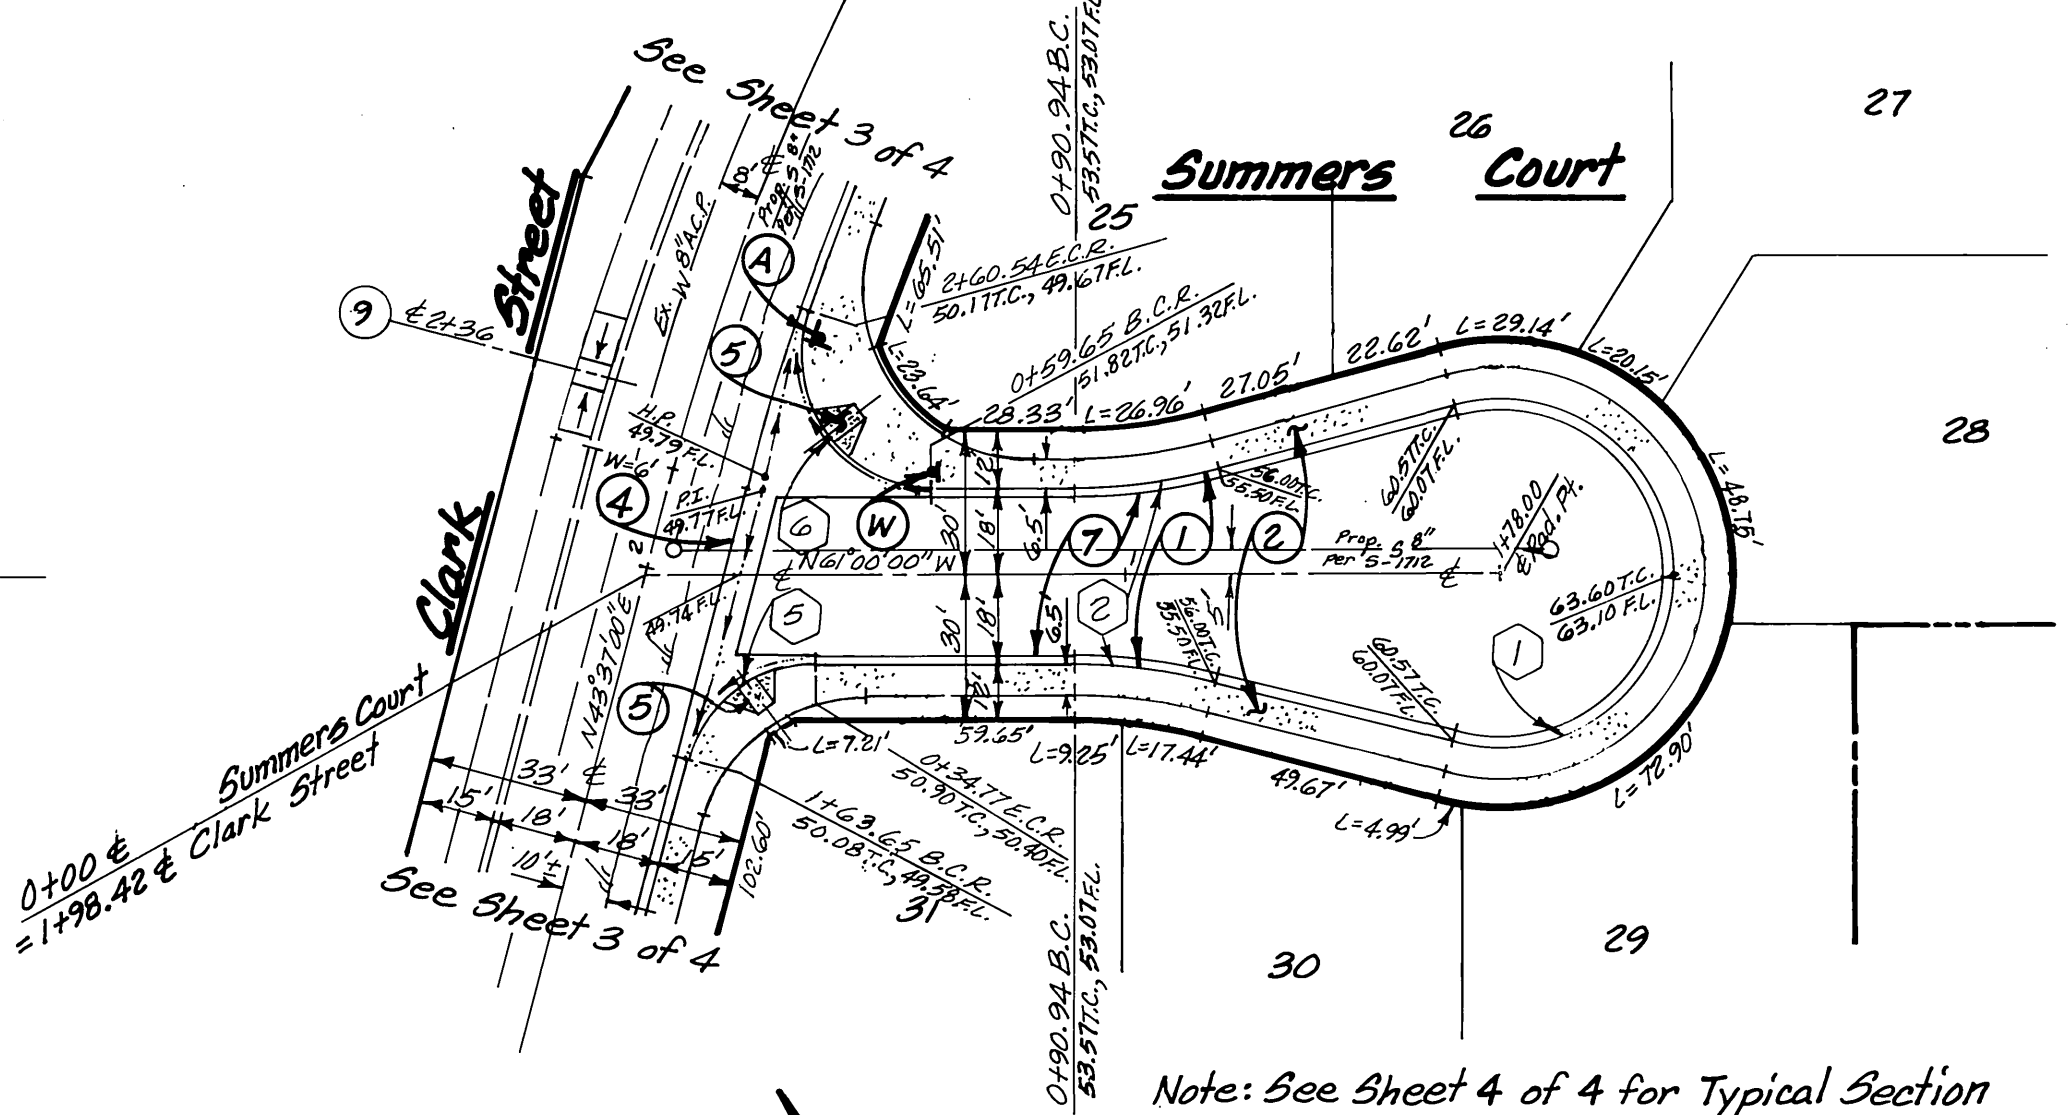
See Sheet 3 of 4

0+90.94 B.C.
53.57T.C., 53.07F.L.

27

26

Summers Court

25

Street

Clark

9 ℄ 2+36

Ex. W 8" A.C.P.

8' ℄
Prop. S 8"
Per S-1712

A

L=65.51'

2+60.54 E.C.R.
50.17T.C., 49.67F.L.

0+59.65 B.C.R.
51.82T.C., 51.32F.L.

5

L=23.64'

28.33'

L=26.96'

27.05'

22.62'

L=29.14'

L=20.15'

28

H.P.
49.79 F.L.

W=6'

4

P.I.
49.77 F.L.

12'

18'

6.5'

56.00T.C.
55.50F.L.

60.57T.C.
60.07F.L.

6

W

30'

7

1

2

Prop. S 8"
Per S-1712

1+78.00
℄ Rad. Pt.

L=48.75'

N61°00'00"W

℄

5

30'

18'

6.5'

2

56.00T.C.
55.50F.L.

63.60T.C.
63.10 F.L.

49.74 F.L.

N43°37'00"E

60.57T.C.
60.07F.L.

1

5

12'

Summers Court

L=7.21'

59.65'

L=9.25'

L=17.44'

0+34.77 E.C.R.
50.90T.C., 50.40F.L.

49.67'

L=72.90'

33' ℄ 33'

1+63.65 B.C.R.
50.08T.C., 49.58F.L.

L=4.99'

15' 18' 18' 15'

102.60'

10'±

0+00 ℄
=1+98.42 ℄ Clark Street

See Sheet 3 of 4

31

0+90.94 B.C.
53.57T.C., 53.07F.L.

30

29

Note: See Sheet 4 of 4 for Typical Section